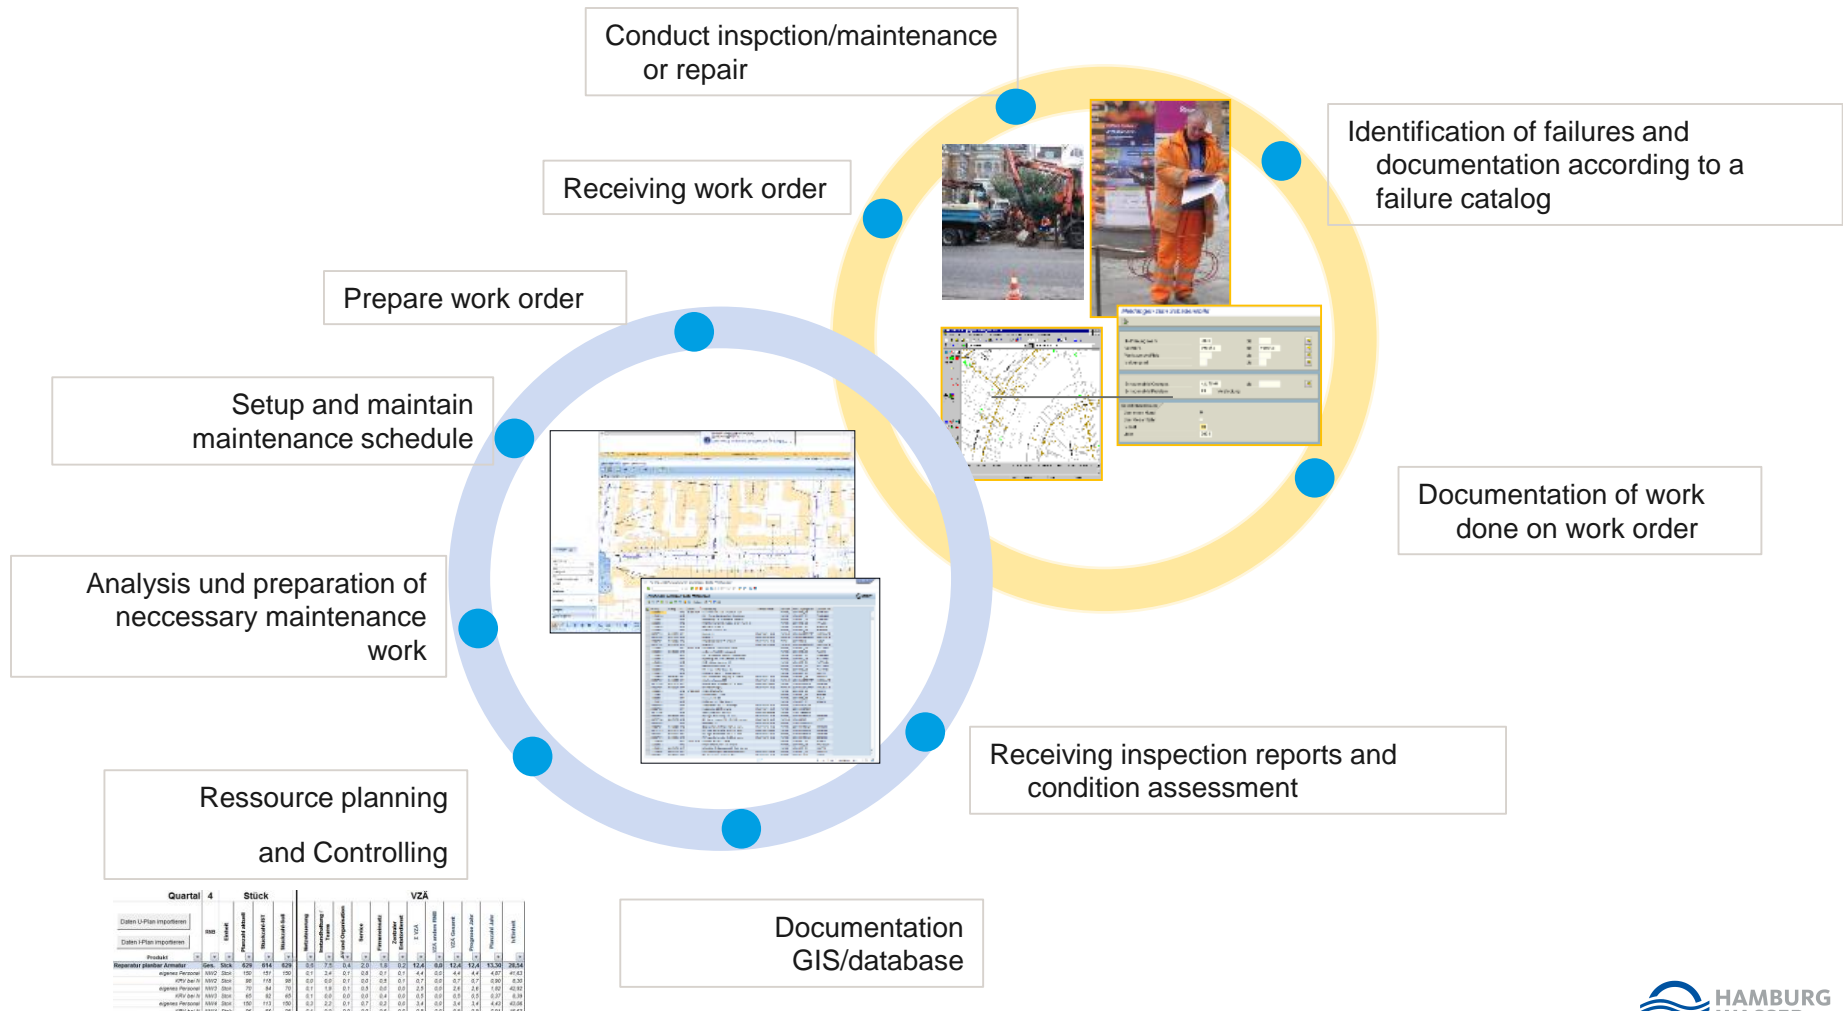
Conduct inspction/maintenance or repair

Identification of failures and documentation according to a failure catalog

Receiving work order

Prepare work order

Setup and maintain maintenance schedule

Analysis und preparation of neccessary maintenance work

Ressource planning

and Controlling

Documentation of work done on work order

Receiving inspection reports and condition assessment

Documentation GIS/database

Quartal 4 Stück VZÄ

Daten U-Plan importieren

Daten I-Plan importieren

HAMBURG